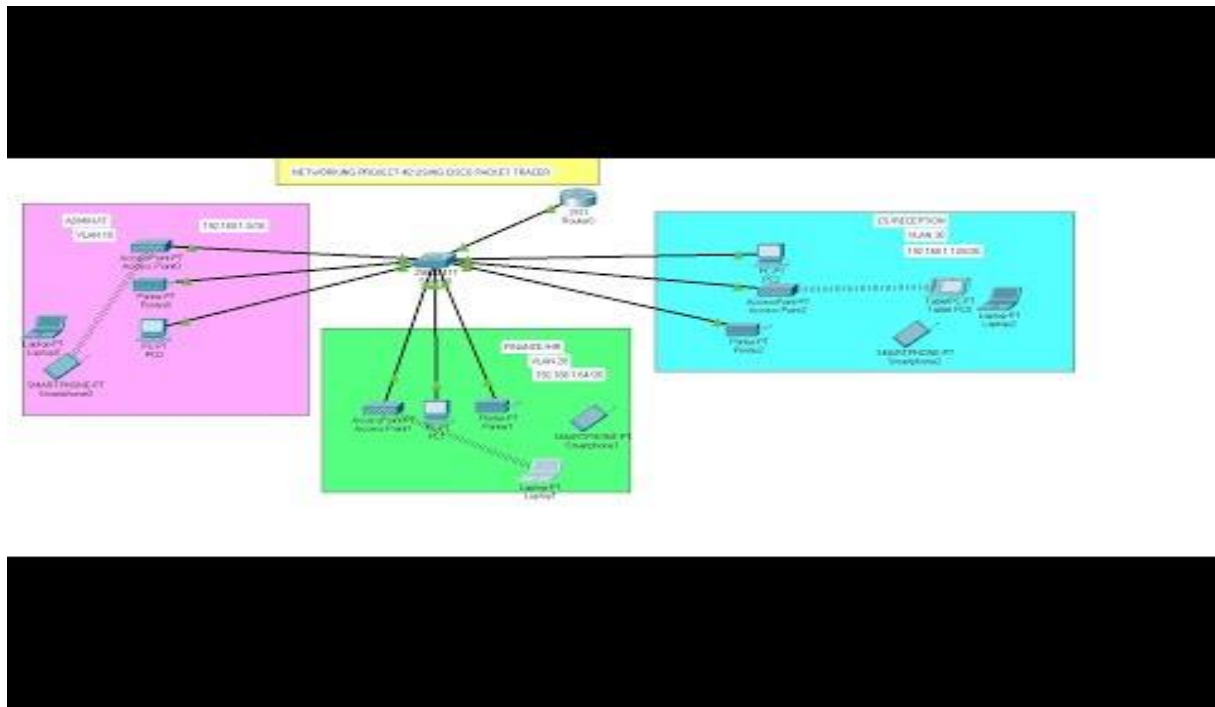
NETWORKING PROJECT #2 USING CISCO PACKET TRACER

2911
Router0

ADMIN-IT
VLAN 10
192.168.1.0/26

AccessPoint-PT
Access Point0

Printer-PT
Printer0

PC-PT
PC0

Laptop-PT
Laptop0

SMARTPHONE-PT
Smartphone0

2960
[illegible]

FINANCE-HR
VLAN 20
192.168.1.64/26

AccessPoint-PT
Access Point1

PC-PT
PC1

Printer-PT
Printer1

SMARTPHONE-PT
Smartphone1

Laptop-PT
Laptop1

CS-RECEPTION
VLAN 30
192.168.1.128/26

PC-PT
PC2

AccessPoint-PT
Access Point2

TabletPC-PT
Tablet PC0

Laptop-PT
Laptop2

Printer-PT
Printer2

SMARTPHONE-PT
Smartphone2